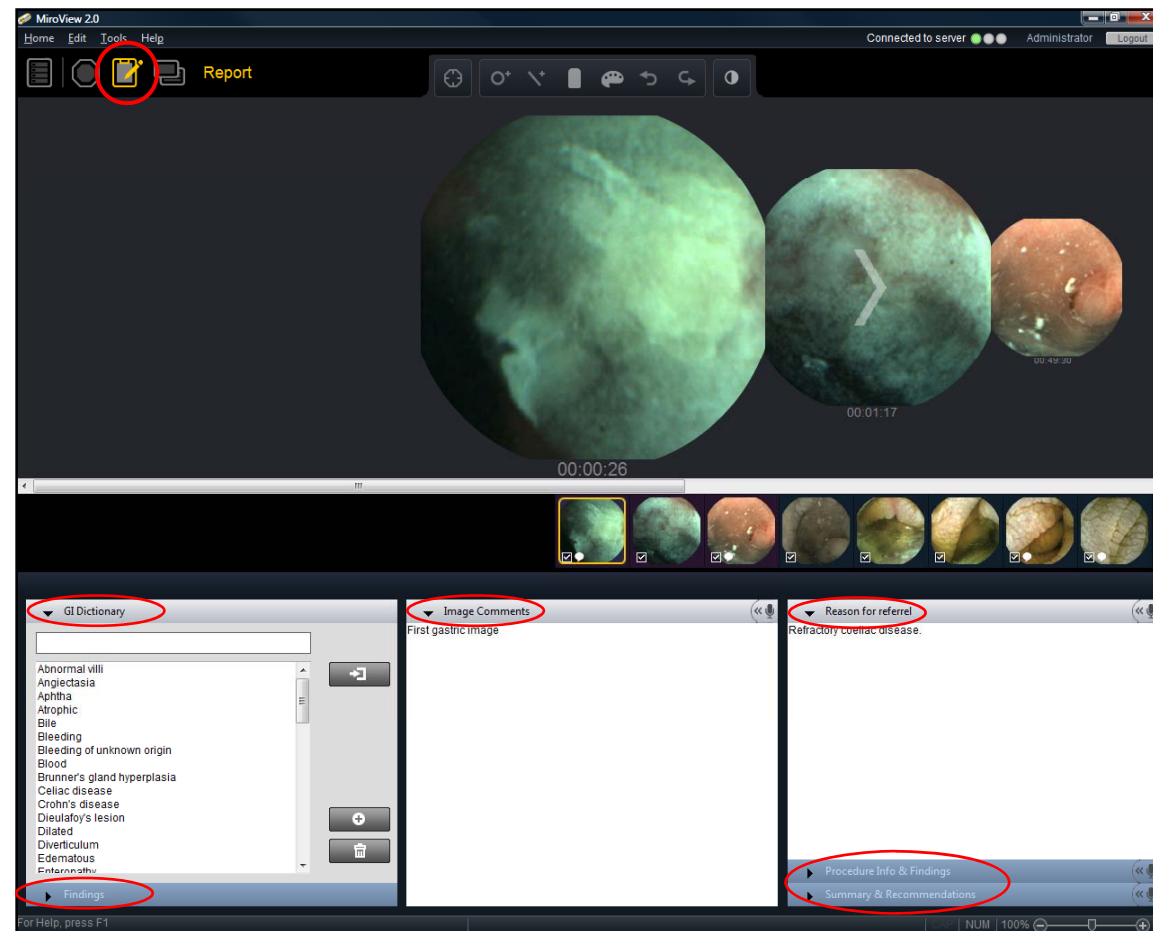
MiroView 2.0

Home Edit Tools Help

Connected to server

Administrator

Logout

Report

00:00:26

00:01:17

00:49:30

GI Dictionary

Abnormal villi
Angiectasia
Aphtha
Atrophic
Bile
Bleeding
Bleeding of unknown origin
Blood
Brunner's gland hyperplasia
Celiac disease
Crohn's disease
Dieulafoy's lesion
Dilated
Diverticulum
Edematous
Enteropathy

Findings

Image Comments

First gastric image

Reason for referrel

Refractory coeliac disease.

Procedure Info & Findings

Summary & Recommendations

For Help, press F1

NUM 100%